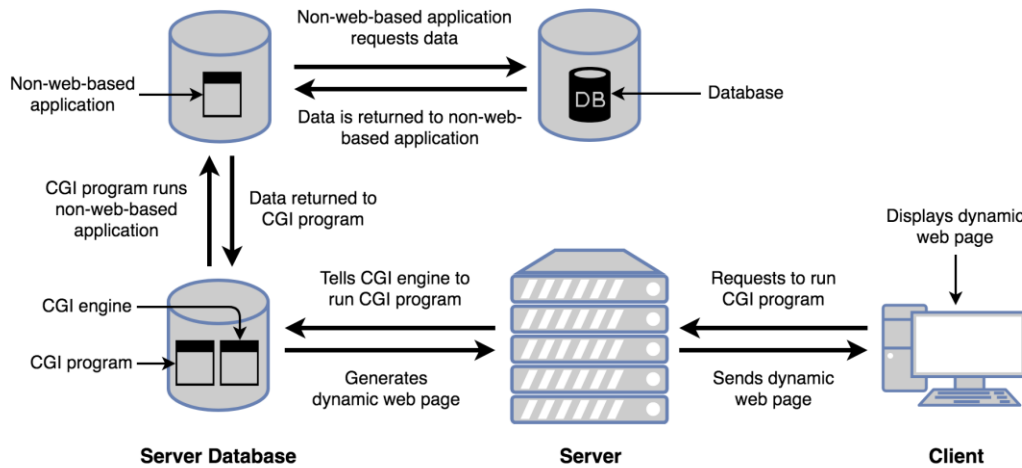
Non-web-based application requests data

Non-web-based application

Database

DB

Data is returned to non-web-based application

CGI program runs non-web-based application

Data returned to CGI program

Displays dynamic web page

Tells CGI engine to run CGI program

Requests to run CGI program

CGI engine

CGI program

Generates dynamic web page

Sends dynamic web page

Server Database

Server

Client